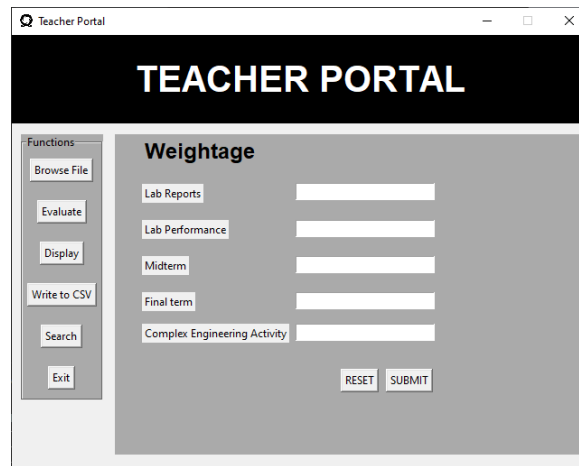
Teacher Portal

TEACHER PORTAL

Functions

Browse File

Evaluate

Display

Write to CSV

Search

Exit

Weightage

Lab Reports

Lab Performance

Midterm

Final term

Complex Engineering Activity

RESET SUBMIT